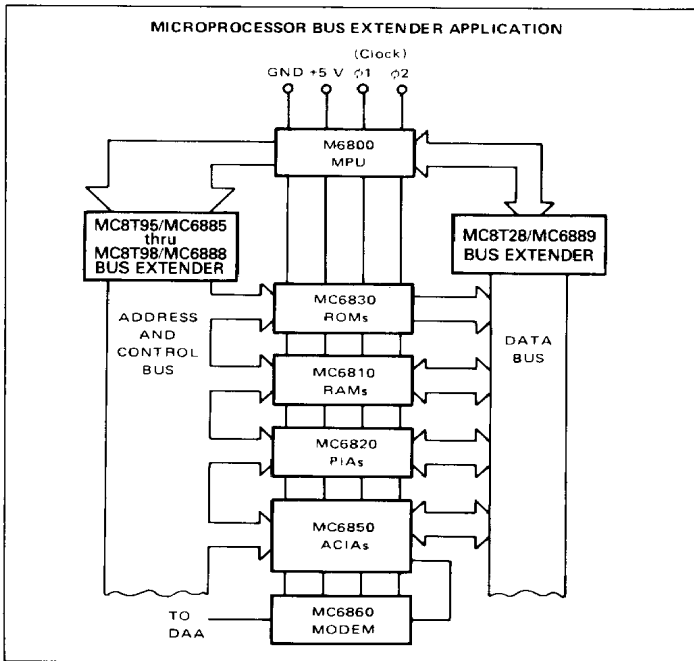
MICROPROCESSOR BUS EXTENDER APPLICATION

(Clock)

GND +5 V $\phi1$ $\phi2$

M6800 MPU

MC8T95/MC6885 thru MC8T98/MC6888 BUS EXTENDER

MC8T28/MC6889 BUS EXTENDER

ADDRESS AND CONTROL BUS

MC6830 ROMs

DATA BUS

MC6810 RAMs

MC6820 PIAs

MC6850 ACIAs

TO DAA

MC6860 MODEM